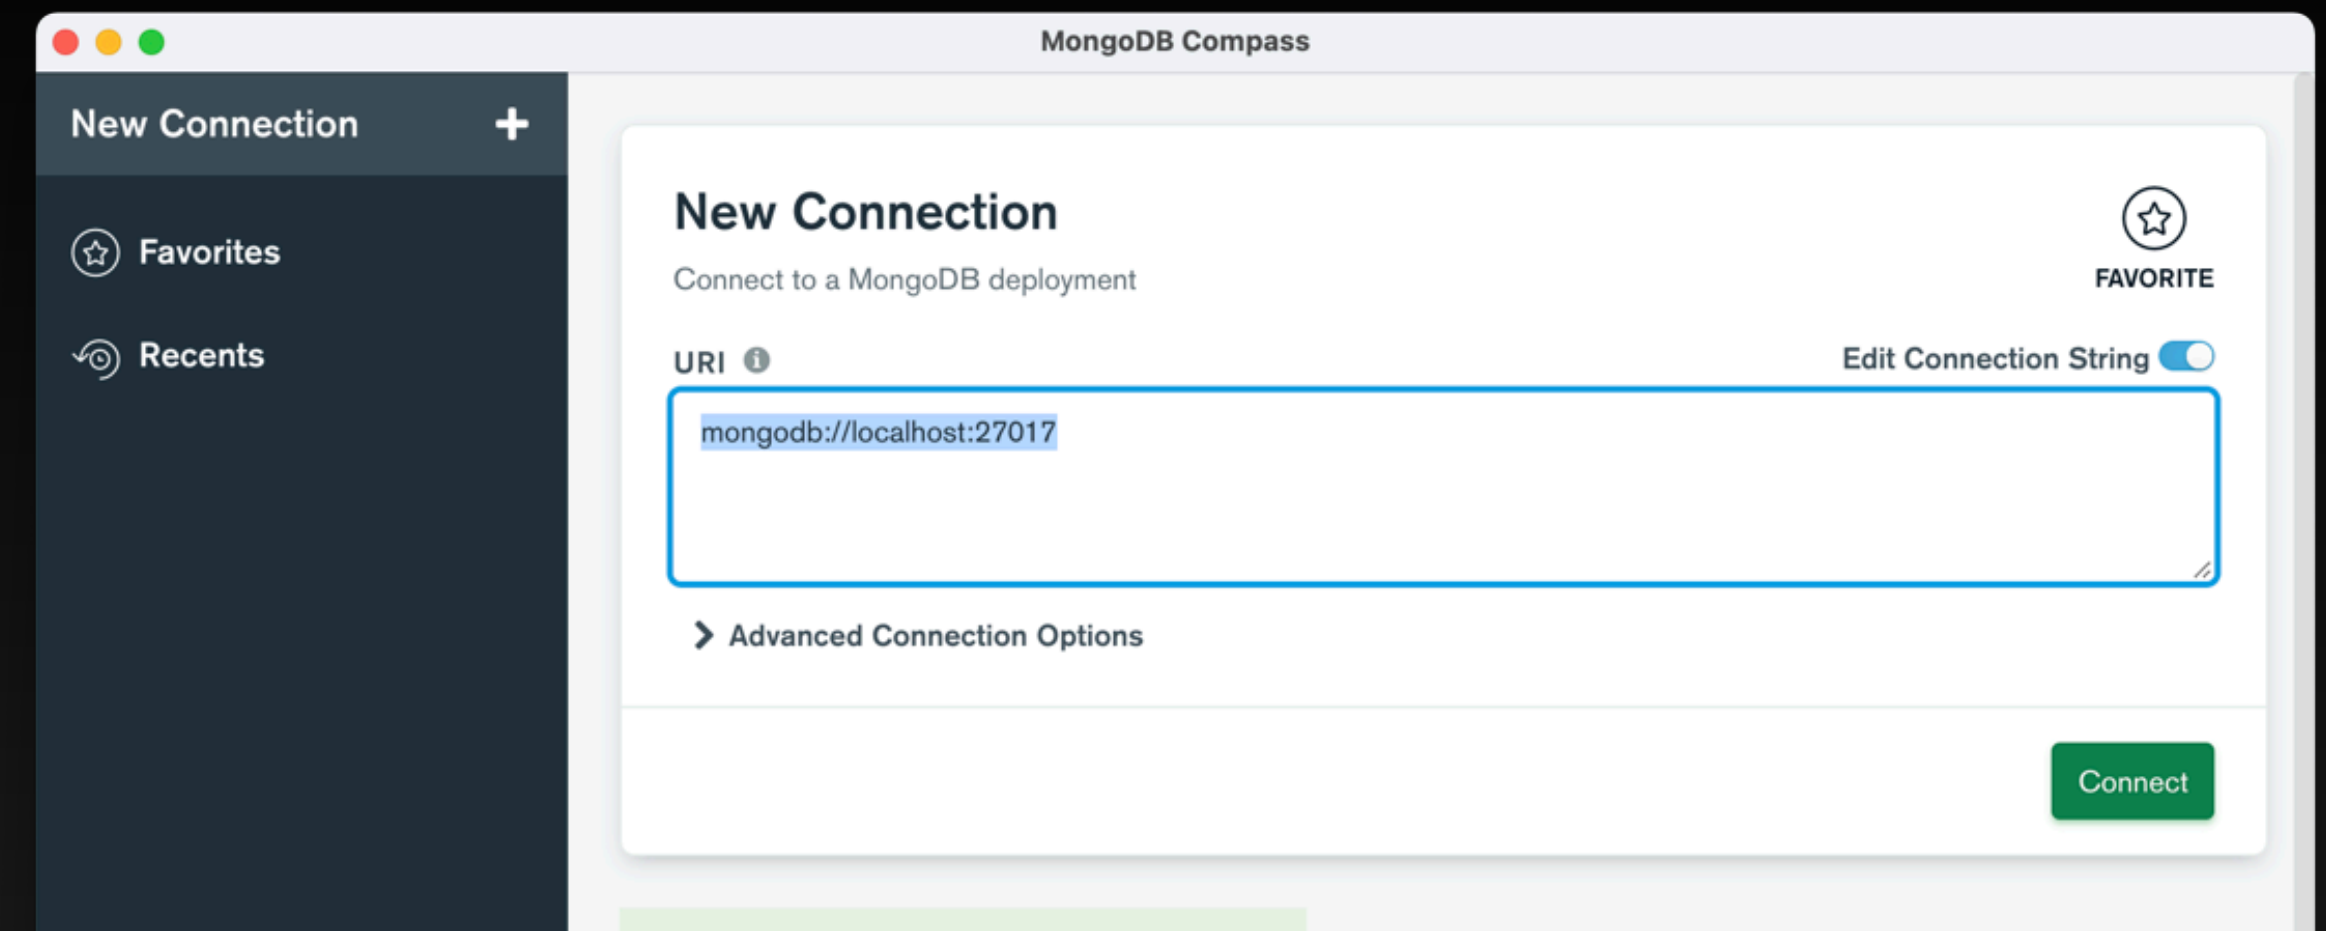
MongoDB Compass

New Connection +

Favorites

Recents

New Connection

Connect to a MongoDB deployment

FAVORITE

URI

Edit Connection String

mongodb://localhost:27017

Advanced Connection Options

Connect